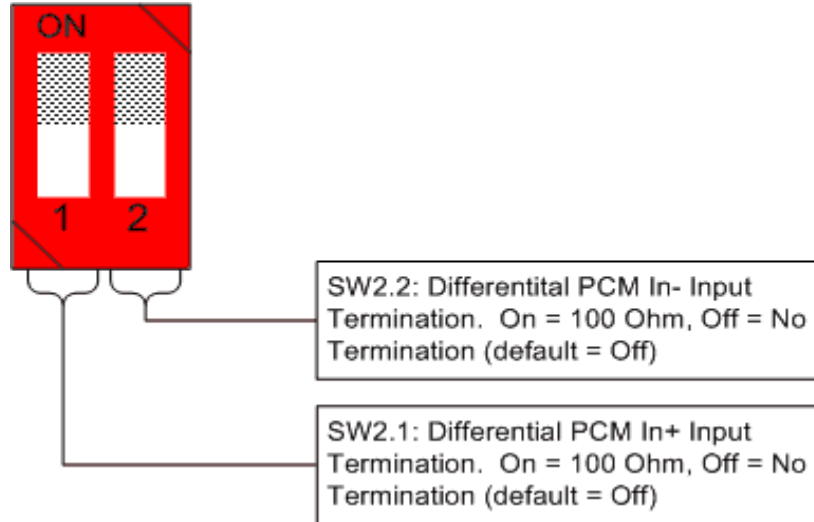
ON

1 2

SW2.2: Differentital PCM In- Input Termination. On = 100 Ohm, Off = No Termination (default = Off)

SW2.1: Differential PCM In+ Input Termination. On = 100 Ohm, Off = No Termination (default = Off)